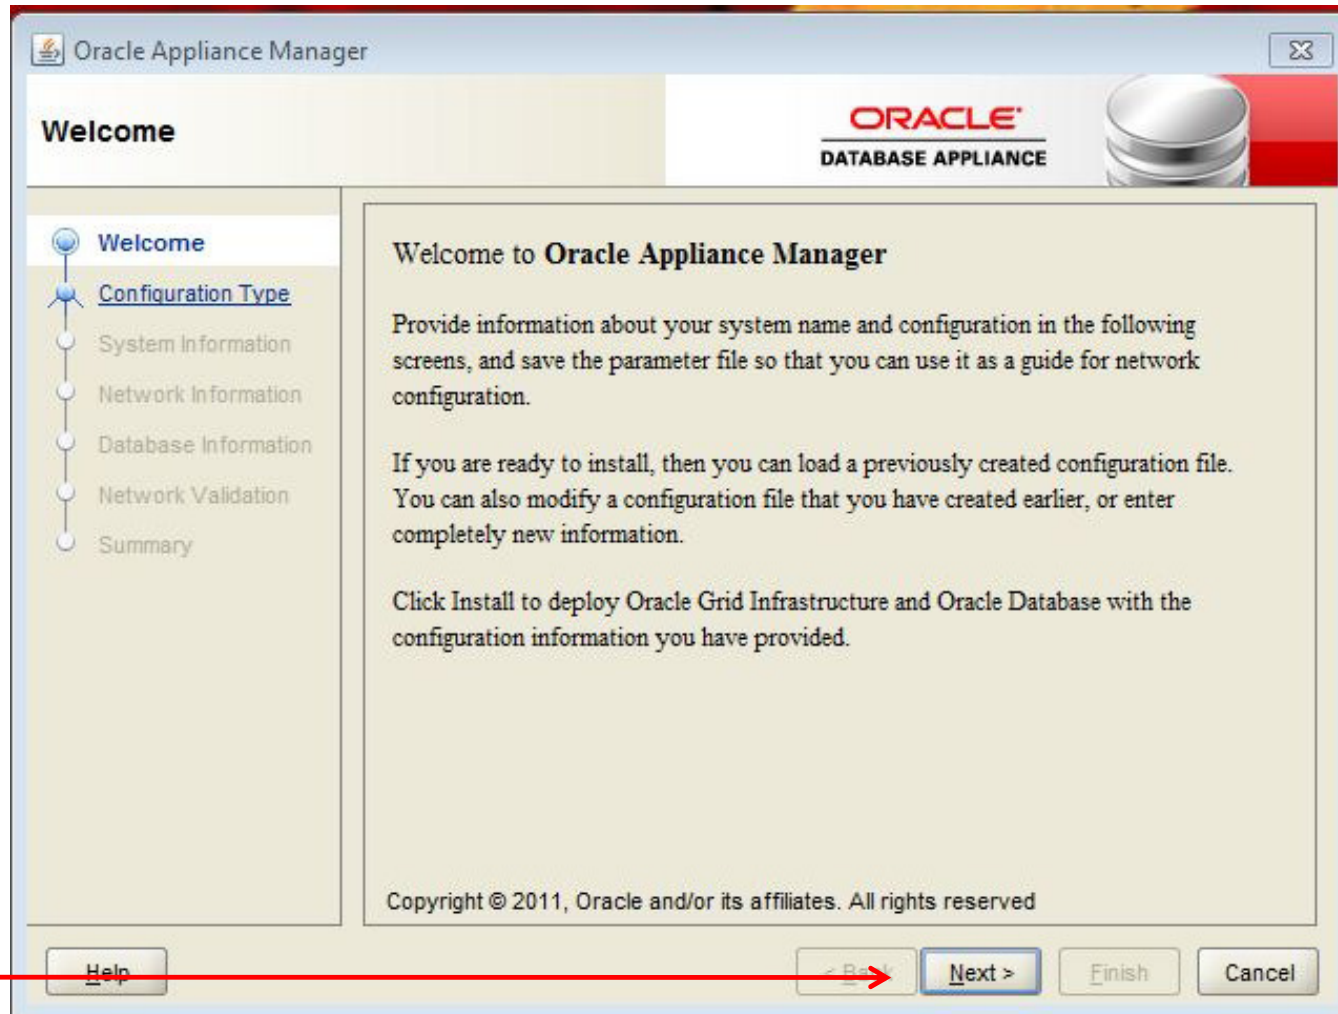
Oracle Appliance Manager

Welcome

ORACLE
DATABASE APPLIANCE

Welcome
Configuration Type
System Information
Network Information
Database Information
Network Validation
Summary

Welcome to **Oracle Appliance Manager**

Provide information about your system name and configuration in the following screens, and save the parameter file so that you can use it as a guide for network configuration.

If you are ready to install, then you can load a previously created configuration file. You can also modify a configuration file that you have created earlier, or enter completely new information.

Click Install to deploy Oracle Grid Infrastructure and Oracle Database with the configuration information you have provided.

Copyright © 2011, Oracle and/or its affiliates. All rights reserved

Help

< Back

Next >

Finish

Cancel